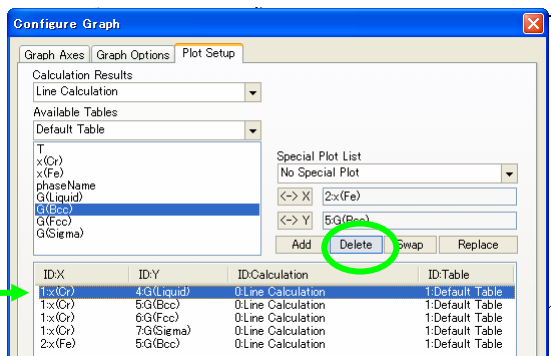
Configure Graph

Graph Axes | Graph Options | Plot Setup

Calculation Results
Line Calculation

Available Tables
Default Table

T
x(Cr)
x(Fe)
phaseName
G(Liquid)
G(Bcc)
G(Fcc)
G(Sigma)

Special Plot List
No Special Plot

<-> X 2:x(Fe)
<-> Y 5:G(Bcc)

Add | Delete | Swap | Replace

| ID:X | ID:Y | ID:Calculation | ID:Table |
|---|---|---|---|
| 1:x(Cr) | 4:G(Liquid) | 0:Line Calculation | 1:Default Table |
| 1:x(Cr) | 5:G(Bcc) | 0:Line Calculation | 1:Default Table |
| 1:x(Cr) | 6:G(Fcc) | 0:Line Calculation | 1:Default Table |
| 1:x(Cr) | 7:G(Sigma) | 0:Line Calculation | 1:Default Table |
| 2:x(Fe) | 5:G(Bcc) | 0:Line Calculation | 1:Default Table |